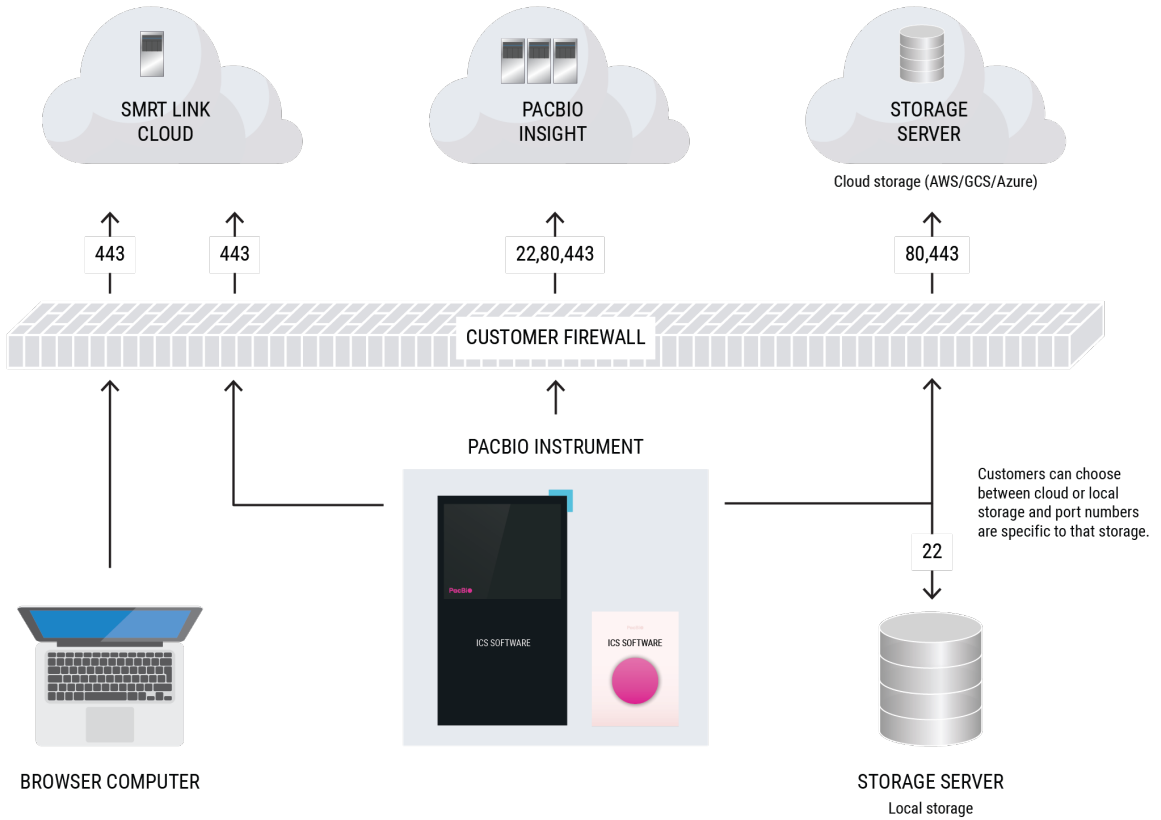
SMRT LINK CLOUD

PACBIO INSIGHT

STORAGE SERVER

Cloud storage (AWS/GCS/Azure)

443

443

22,80,443

80,443

CUSTOMER FIREWALL

PACBIO INSTRUMENT

Customers can choose between cloud or local storage and port numbers are specific to that storage.

22

PacBio

ICS SOFTWARE

PacBio

ICS SOFTWARE

BROWSER COMPUTER

STORAGE SERVER

Local storage